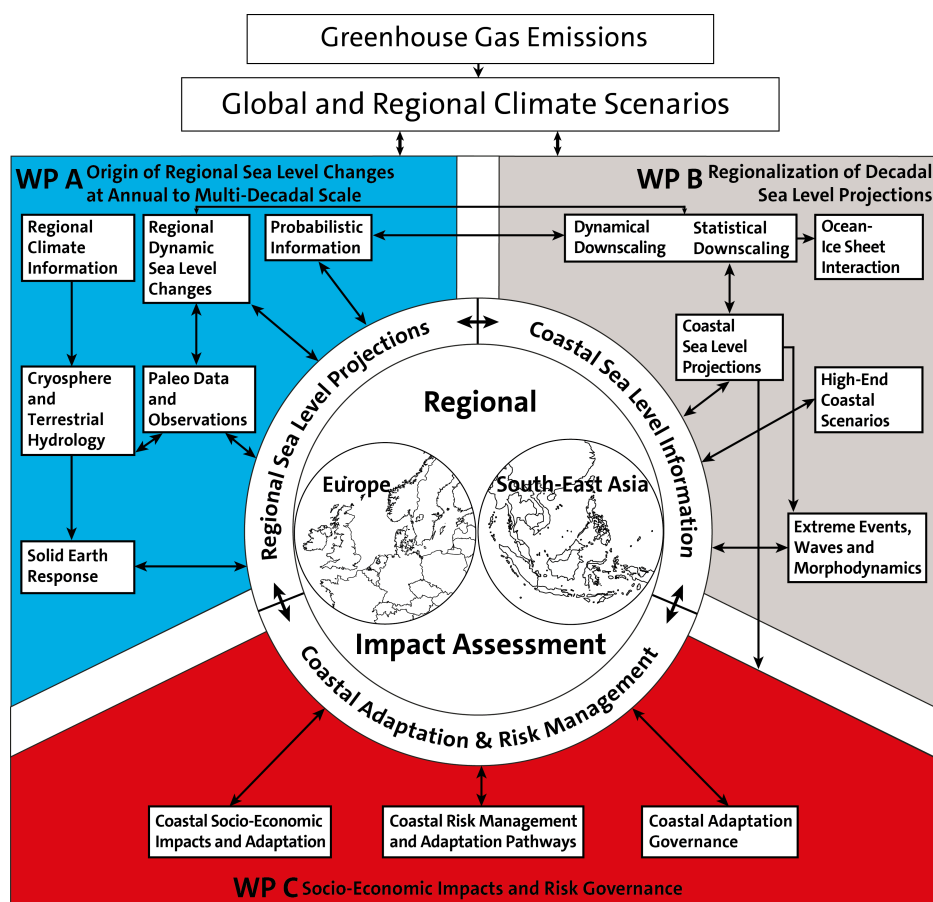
Greenhouse Gas Emissions

Global and Regional Climate Scenarios

WP A Origin of Regional Sea Level Changes at Annual to Multi-Decadal Scale

Regional Climate Information

Regional Dynamic Sea Level Changes

Probabilistic Information

Cryosphere and Terrestrial Hydrology

Paleo Data and Observations

Solid Earth Response

WP B Regionalization of Decadal Sea Level Projections

Dynamical Downscaling

Statistical Downscaling

Ocean-Ice Sheet Interaction

Coastal Sea Level Projections

High-End Coastal Scenarios

Extreme Events, Waves and Morphodynamics

Regional Sea Level Projections

Coastal Sea Level Information

Regional

Europe

South-East Asia

Impact Assessment

Coastal Adaptation & Risk Management

Coastal Socio-Economic Impacts and Adaptation

Coastal Risk Management and Adaptation Pathways

Coastal Adaptation Governance

WP C Socio-Economic Impacts and Risk Governance